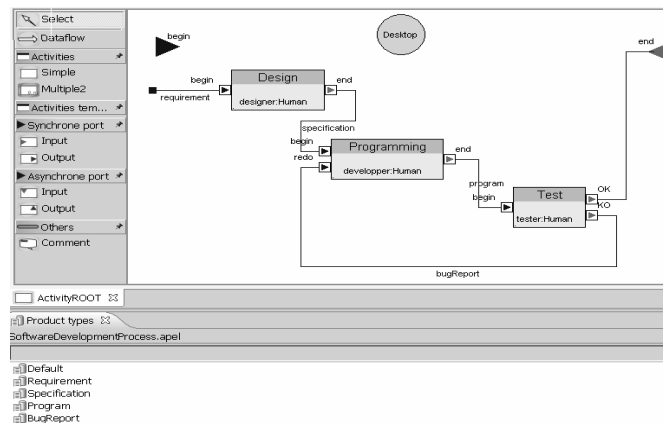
Select
Dataflow
Activities
Simple
Multiple2
Activities tem...
Synchrone port
Input
Output
Asynchrone port
Input
Output
Others
Comment

begin
Desktop
end
begin
requirement
Design
designer:Human
end
specification
begin
redo
Programming
developper:Human
end
program
begin
Test
tester:Human
OK
KO
bugReport

ActivityROOT ☒
Product types ☒
SoftwareDevelopmentProcess.apel

Default
Requirement
Specification
Program
BugReport